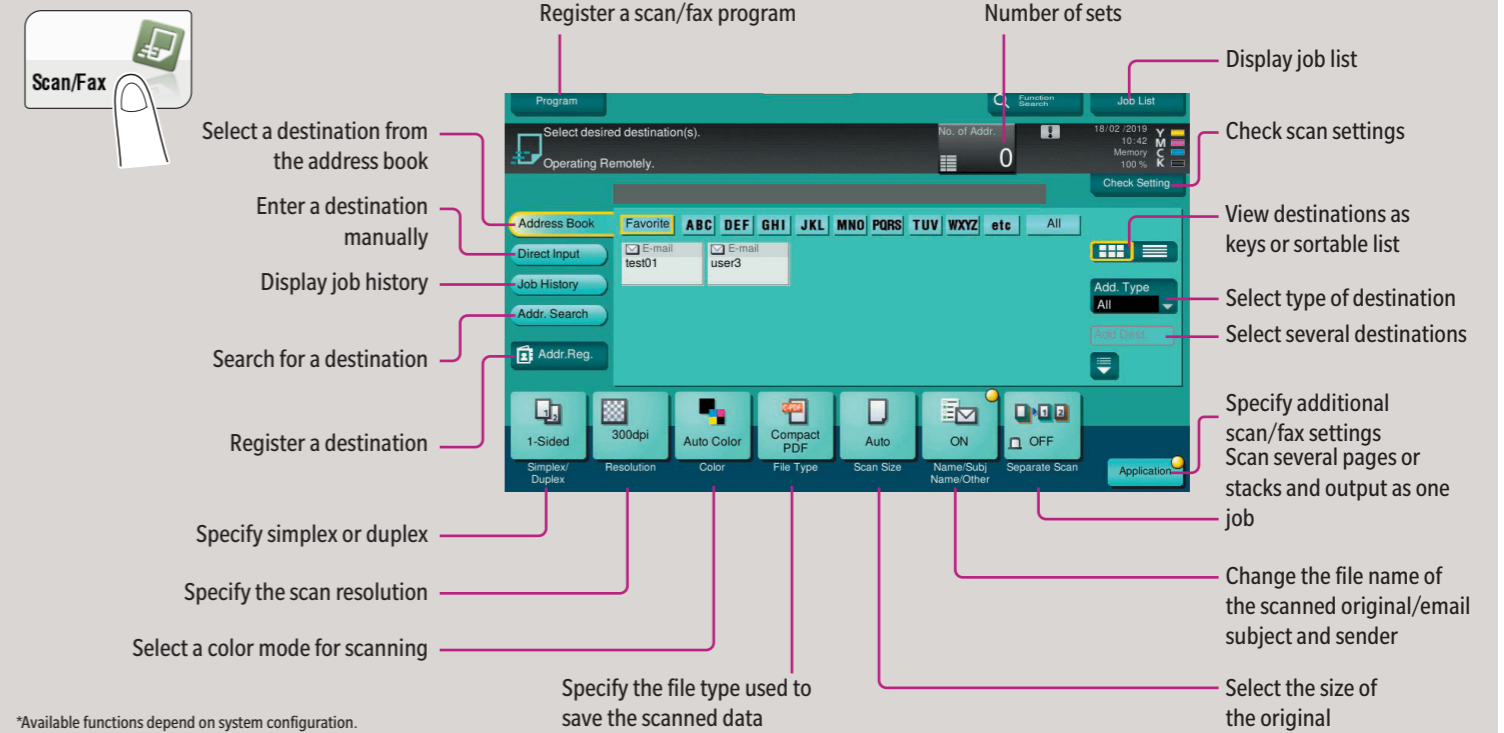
Scan/Fax

Register a scan/fax program

Number of sets

Display job list

Check scan settings

Select a destination from the address book

Enter a destination manually

Display job history

Search for a destination

Register a destination

View destinations as keys or sortable list

Select type of destination

Select several destinations

Specify additional scan/fax settings

Scan several pages or stacks and output as one job

Program

Function Search

Job List

Select desired destination(s).

Operating Remotely.

No. of Addr.

0

18/02/2019
10:42
Memory
100 %

Y
M
C
K

Check Setting

Address Book

Direct Input

Job History

Addr. Search

Addr.Reg.

Favorite

ABC

DEF

GHI

JKL

MNO

PQRS

TUV

WXYZ

etc

All

E-mail
test01

E-mail
user3

Add. Type
All

Add Dest.

1-Sided

300dpi

Auto Color

Compact PDF

Auto

ON

OFF

Simplex/ Duplex

Resolution

Color

File Type

Scan Size

Name/Subj Name/Other

Separate Scan

Application

Specify simplex or duplex

Specify the scan resolution

Select a color mode for scanning

Specify the file type used to save the scanned data

Change the file name of the scanned original/email subject and sender

Select the size of the original

*Available functions depend on system configuration.